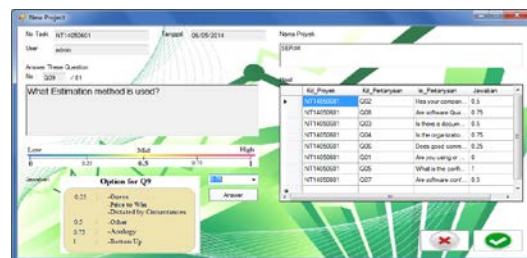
New Project

No Task NT14050601 Tanggal 06/05/2014

User admin

Answer These Question

No Q09 / 61

What Estimation method is used?

Nama Proyek

SEPIM

Hasil

| | Kd_Proyek | Kd_Pertanyaan | Isi_Pertanyaan | Jawaban |
|---|---|---|---|---|
| ▸ | NT14050601 | Q02 | Has your compan... | 0.5 |
| | NT14050601 | Q08 | Are software Qua... | 0.75 |
| | NT14050601 | Q03 | Is there a docum... | 0.5 |
| | NT14050601 | Q04 | Is the organizatio... | 0.75 |
| | NT14050601 | Q06 | Does good comm... | 0.25 |
| | NT14050601 | Q01 | Are you using or ... | 0 |
| | NT14050601 | Q05 | What is the confi... | 1 |
| | NT14050601 | Q07 | Are software cont... | 0.5 |
| * | | | | |

Low Mid High

0 0.25 0.5 0.75 1

Jawaban

Option for Q9

0.25 -Guess
-Price to Win
-Dictated by Circumstances

0.5 -Other

0.75 -Analogy

1 -Bottom Up

0.5

Answer